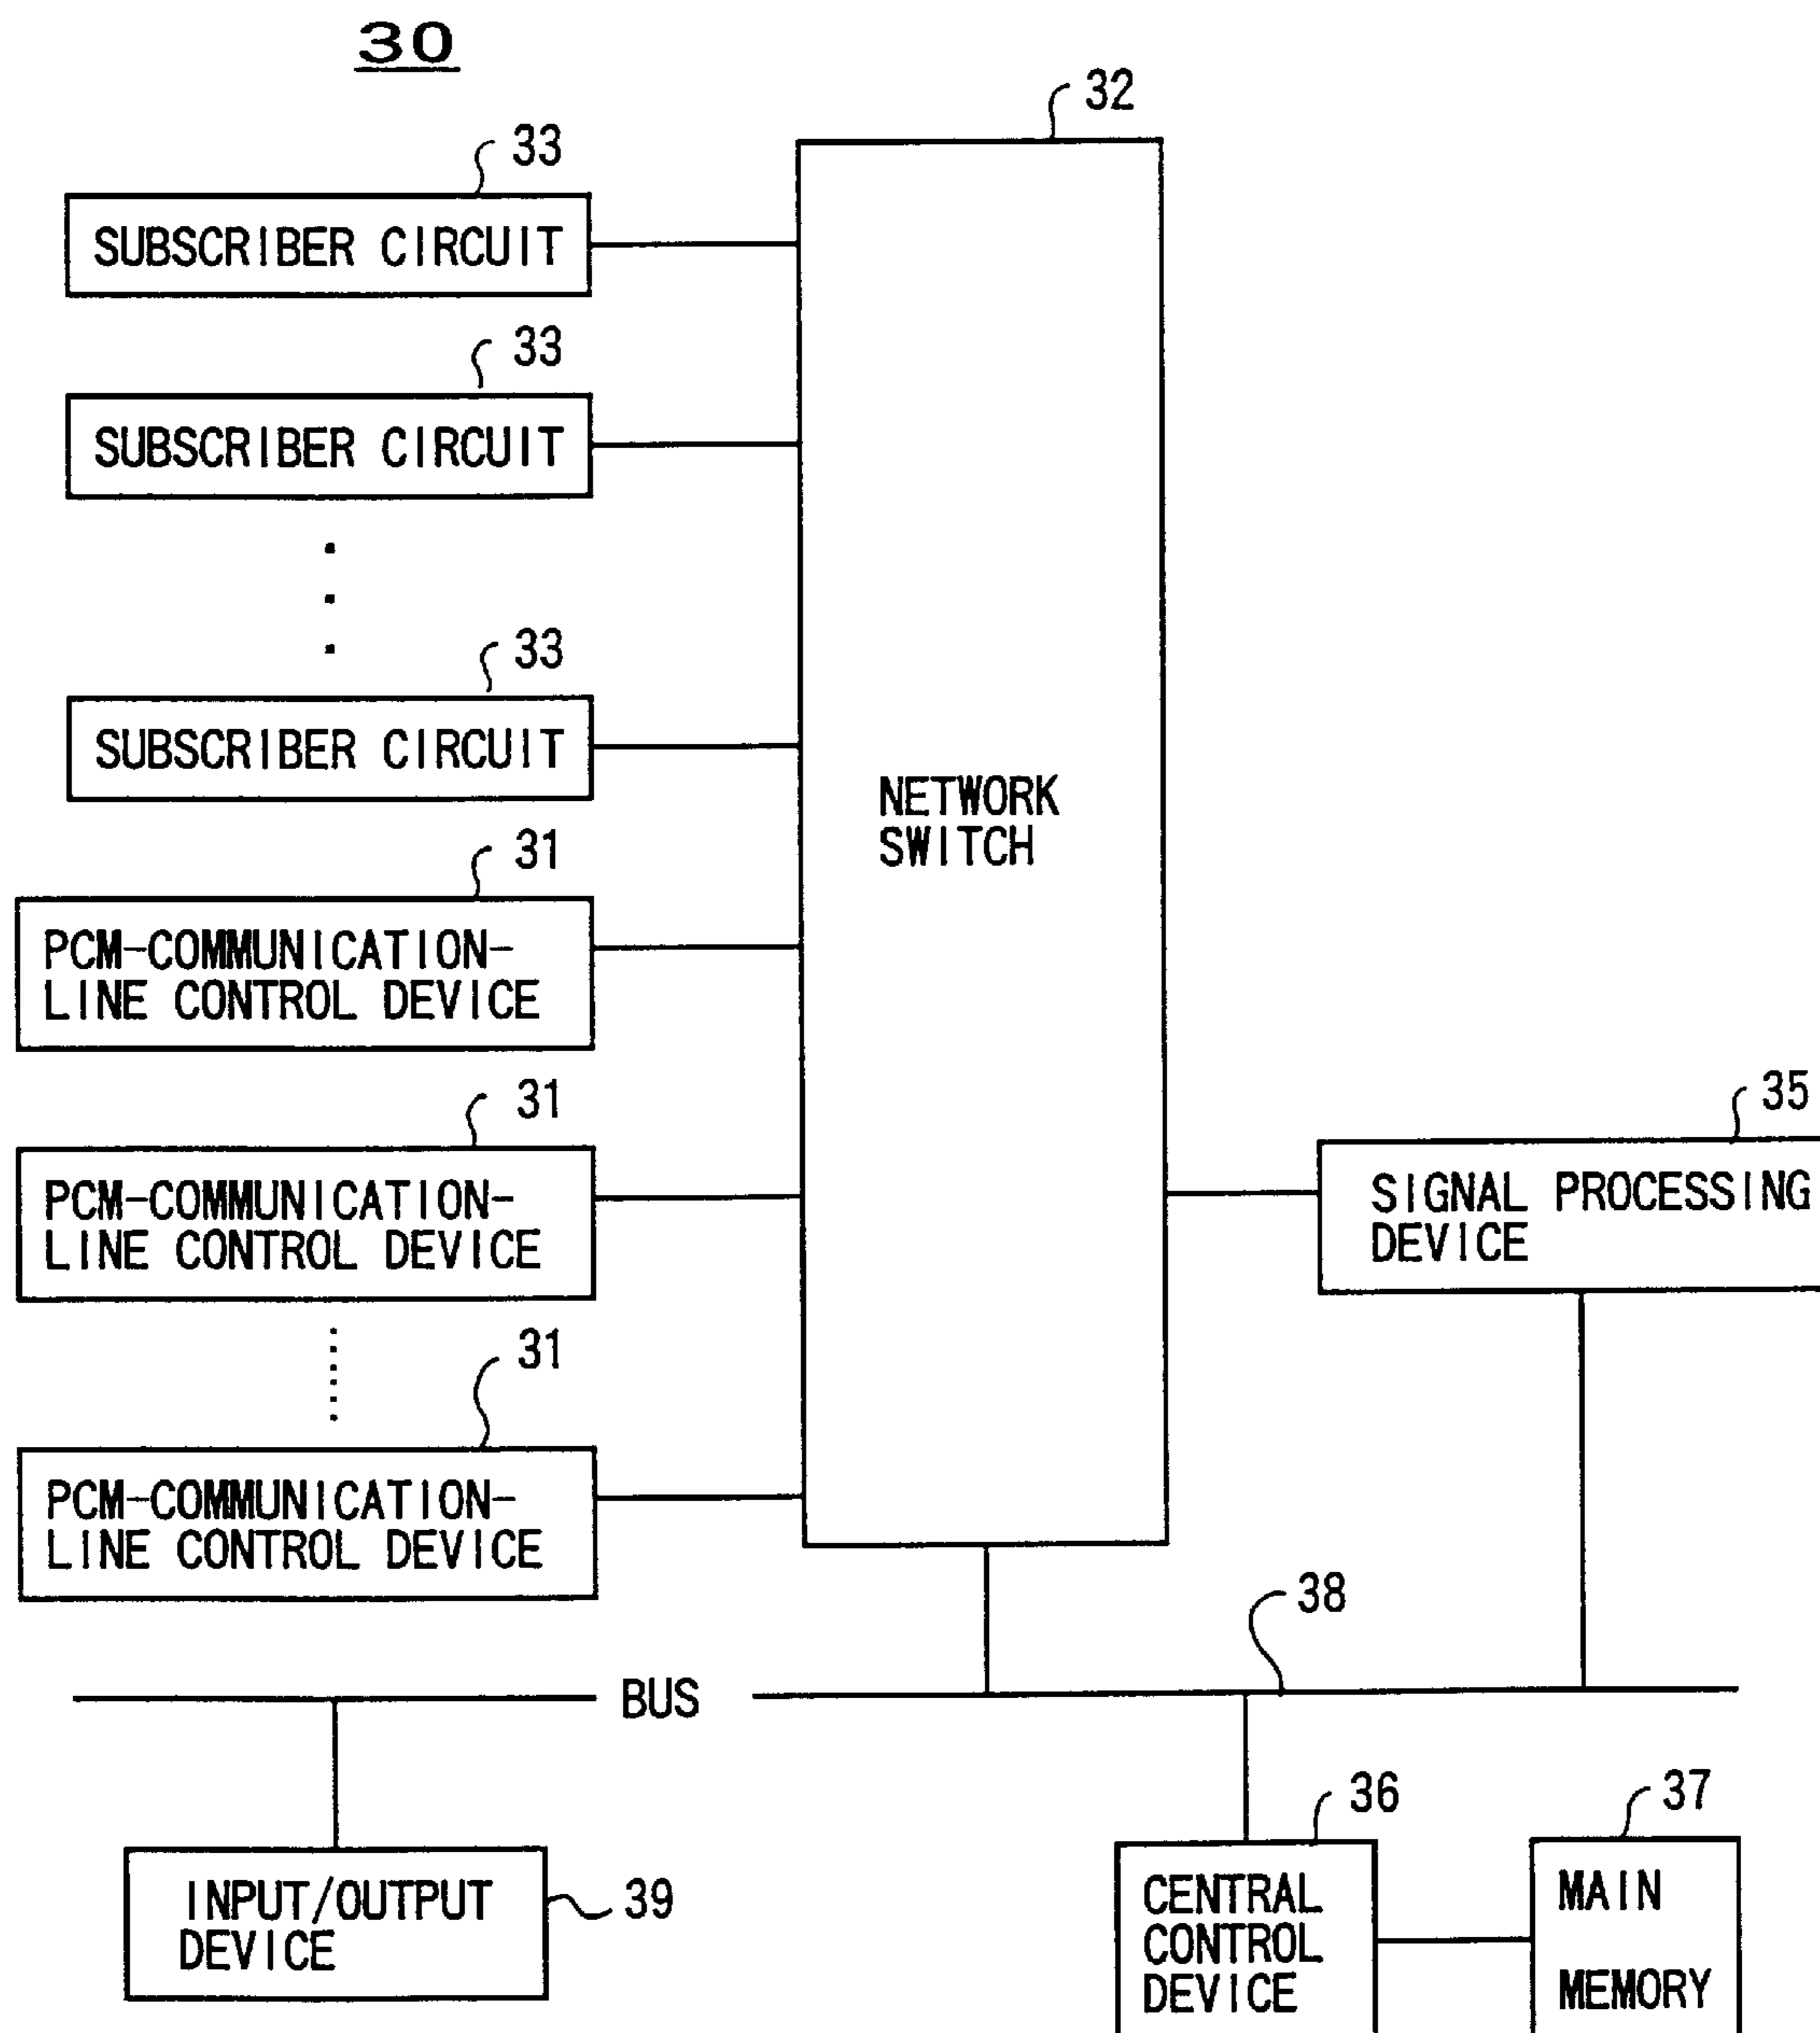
30

32

33
SUBSCRIBER CIRCUIT

33
SUBSCRIBER CIRCUIT

33
SUBSCRIBER CIRCUIT

NETWORK SWITCH

31
PCM-COMMUNICATION-LINE CONTROL DEVICE

31
PCM-COMMUNICATION-LINE CONTROL DEVICE

31
PCM-COMMUNICATION-LINE CONTROL DEVICE

35
SIGNAL PROCESSING DEVICE

38

BUS

36
CENTRAL CONTROL DEVICE

37
MAIN MEMORY

INPUT/OUTPUT DEVICE
39